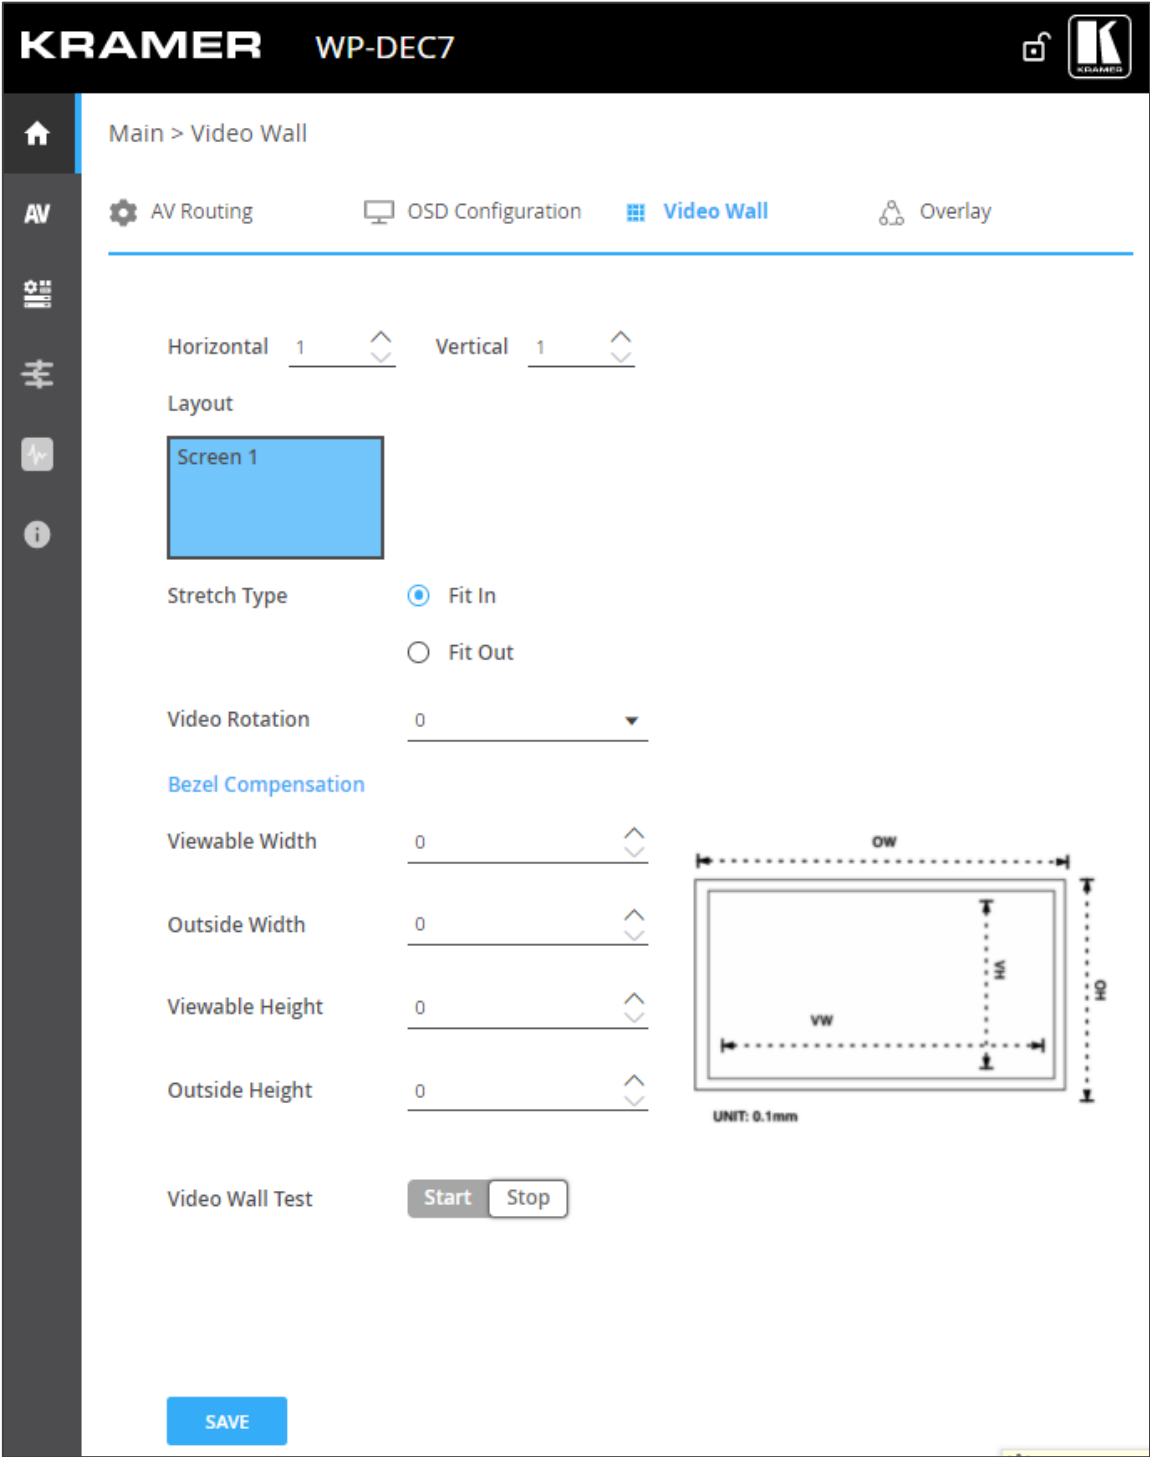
KRAMER WP-DEC7

KRAMER

AV

Main > Video Wall

AV Routing OSD Configuration Video Wall Overlay

Horizontal 1 Vertical 1

Layout

Screen 1

Stretch Type

Fit In

Fit Out

Video Rotation 0

Bezel Compensation

Viewable Width 0

Outside Width 0

Viewable Height 0

Outside Height 0

OW

VH

OH

VW

UNIT: 0.1mm

Video Wall Test Start Stop

SAVE